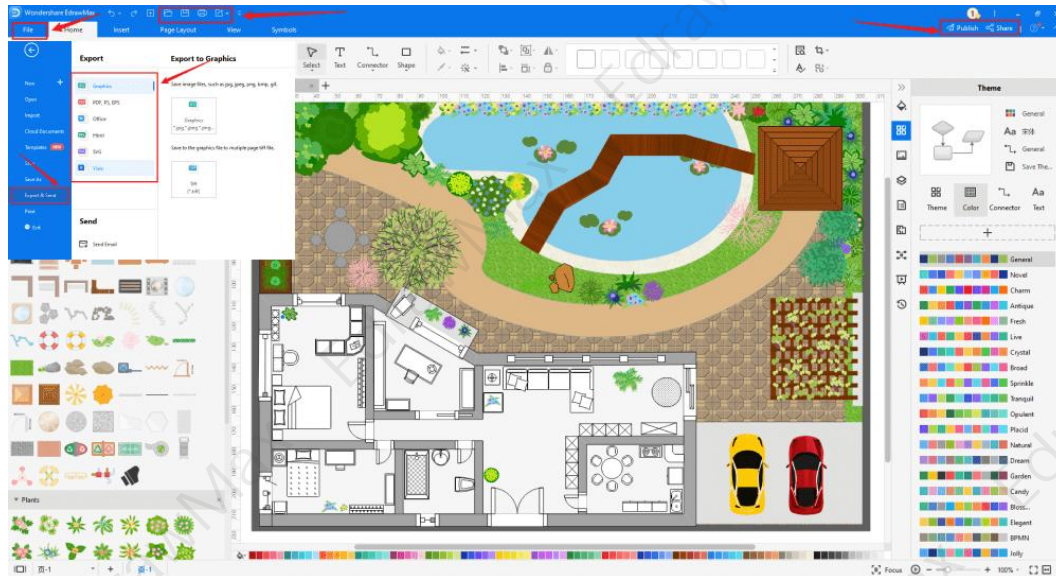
Wondershare EdrawMax
File
Home
Insert
Page Layout
View
Symbols
Publish
Share
Export
Export to Graphics
New
Open
Import
Cloud Documents
Templates
Save
Save As
Export & Send
Print
Exit
Graphics
PDF, PS, EPS
Office
Html
SVG
Visio
Save image files, such as jpeg, jpeg, png, bmp, gif.
Graphics
*.png *.jpeg *.bmp...
Save to the graphics file to multiple page tiff files.
Tiff
(*.tiff)
Send
Send Email
Select
Text
Connector
Shape
Theme
General
Aa 字体
General
Save The...
Theme
Color
Connector
Text
General
Novel
Charm
Antique
Fresh
Live
Crystal
Broad
Sprinkle
Tranquil
Opulent
Placid
Natural
Dream
Garden
Candy
Bloss...
Elegant
BPMN
Jolly
Plants
页-1
页-1
Focus
100%